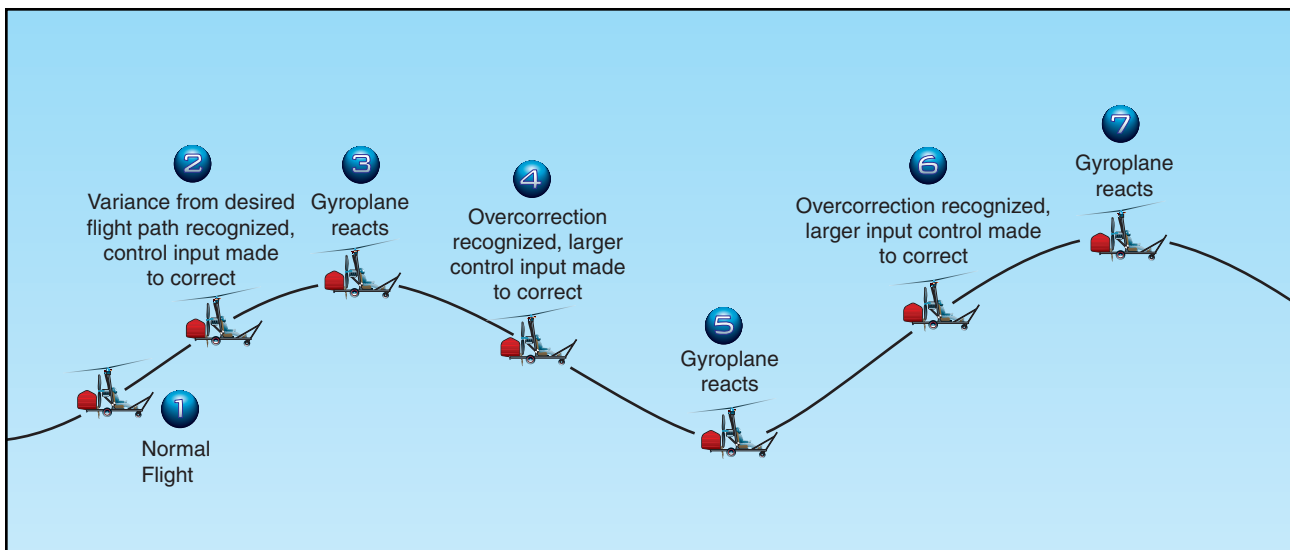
1
Normal Flight

2
Variance from desired flight path recognized, control input made to correct

3
Gyroplane reacts

4
Overcorrection recognized, larger control input made to correct

5
Gyroplane reacts

6
Overcorrection recognized, larger input control made to correct

7
Gyroplane reacts